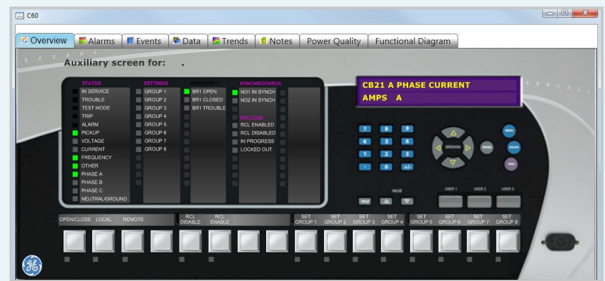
C60

Overview Alarms Events Data Trends Notes Power Quality Functional Diagram

Auxiliary screen for: .

STATUS
IN SERVICE
TROUBLE
TEST MODE
TRIP
ALARM
PICKUP
VOLTAGE
CURRENT
FREQUENCY
OTHER
PHASE A
PHASE B
PHASE C
NEUTRAL/GROUND

SETTINGS
GROUP 1
GROUP 2
GROUP 3
GROUP 4
GROUP 5
GROUP 6
GROUP 7
GROUP 8

BR1 OPEN
BR1 CLOSED
BR1 TROUBLE

SYNCHROCHECK
NO1 IN SYNCH
NO2 IN SYNCH

RECLOSE
RCL ENABLED
RCL DISABLED
IN PROGRESS
LOCKED OUT

CB21 A PHASE CURRENT
AMPS A

7 8 9
4 5 6
1 2 3
0 . +/-

MESSAGE

VALUE

USER 1 USER 2 USER 3

OPEN/CLOSE LOCAL REMOTE
RCL DISABLE RCL ENABLE
SET GROUP 1 SET GROUP 2 SET GROUP 3 SET GROUP 4 SET GROUP 5 SET GROUP 6 SET GROUP 7 SET GROUP 8